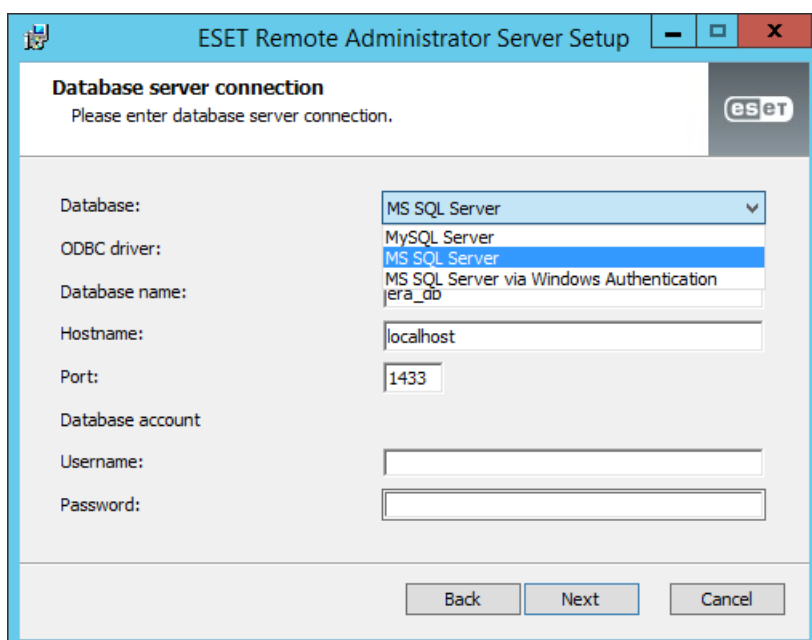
ESET Remote Administrator Server Setup

Database server connection
Please enter database server connection.

eset

Database: MS SQL Server
MySQL Server
MS SQL Server
MS SQL Server via Windows Authentication

ODBC driver:

Database name: era_db

Hostname: localhost

Port: 1433

Database account

Username:

Password:

Back Next Cancel